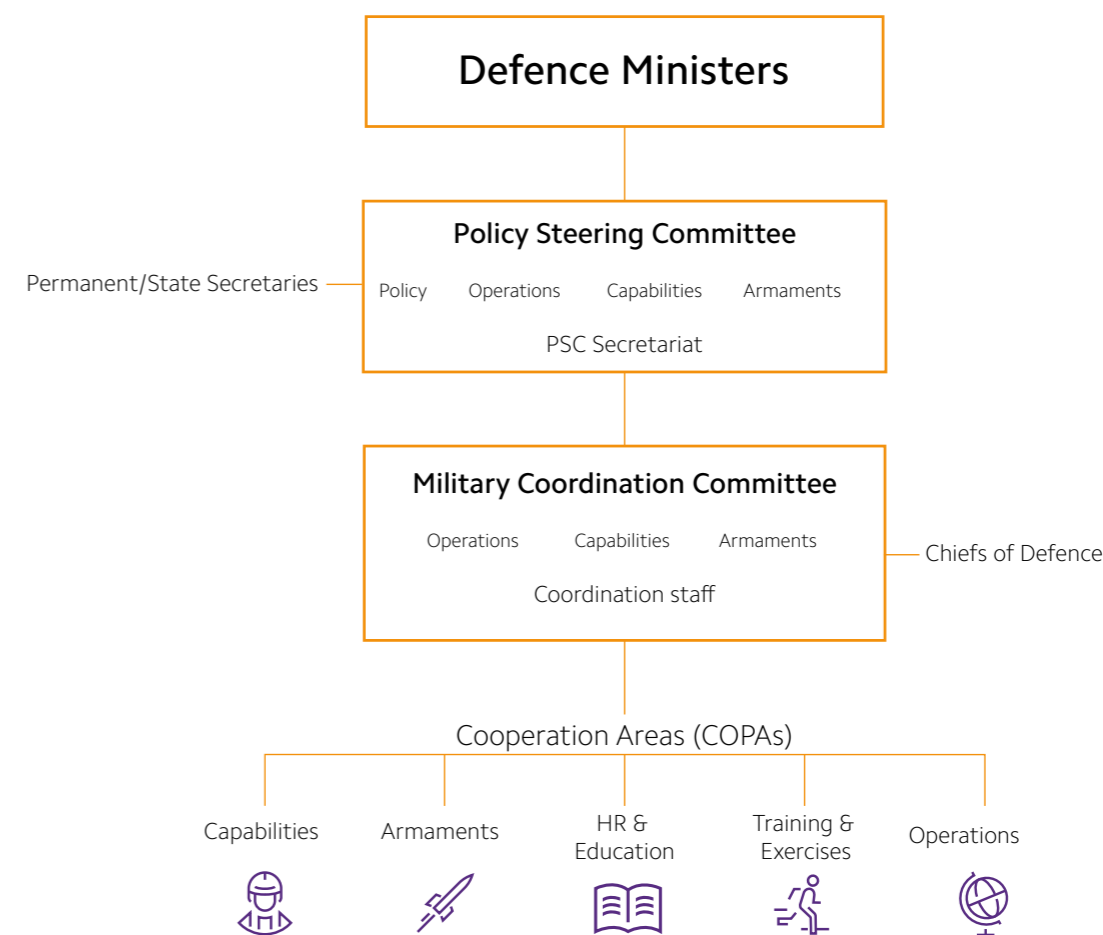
Defence Ministers

Policy Steering Committee

Permanent/State Secretaries

Policy Operations Capabilities Armaments

PSC Secretariat

Military Coordination Committee

Operations Capabilities Armaments

Chiefs of Defence

Coordination staff

Cooperation Areas (COPAs)

Capabilities

Armaments

HR & Education

Training & Exercises

Operations